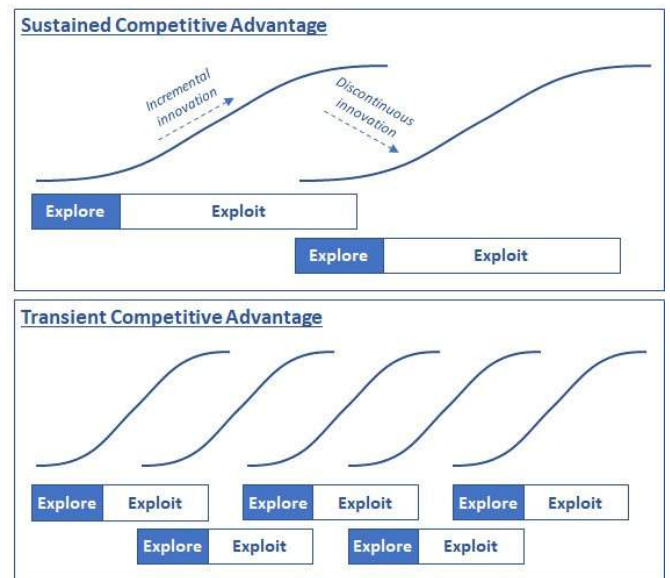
Sustained Competitive Advantage

Incremental innovation

Discontinuous innovation

Explore | Exploit

Explore | Exploit

Transient Competitive Advantage

Explore | Exploit

Explore | Exploit

Explore | Exploit

Explore | Exploit

Explore | Exploit